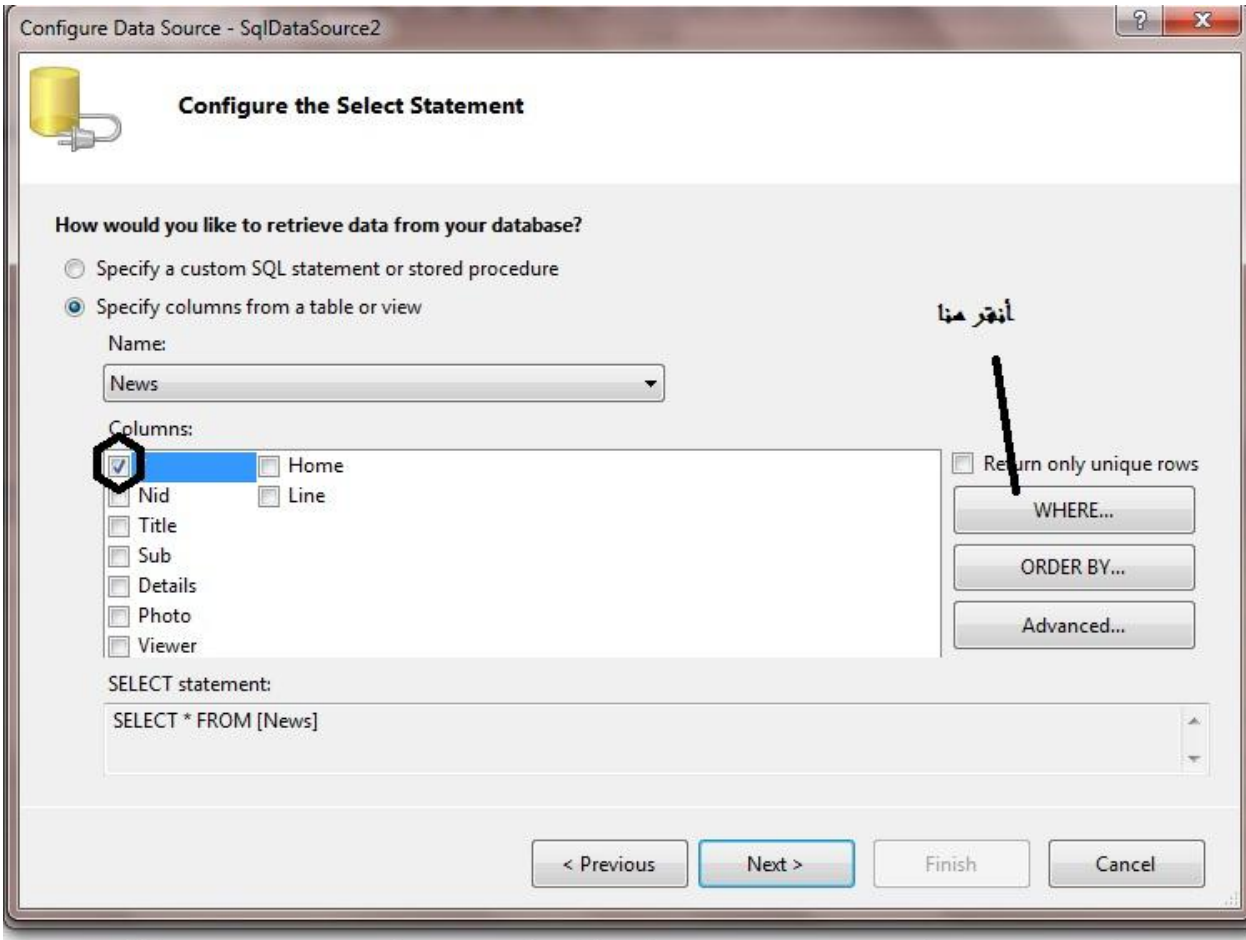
Configure Data Source - SqlDataSource2

?

X

Configure the Select Statement

How would you like to retrieve data from your database?

Specify a custom SQL statement or stored procedure

Specify columns from a table or view

أنقر هنا

Name:

News

Columns:

Home

Nid

Line

Title

Sub

Details

Photo

Viewer

Return only unique rows

WHERE...

ORDER BY...

Advanced...

SELECT statement:

SELECT * FROM [News]

< Previous

Next >

Finish

Cancel